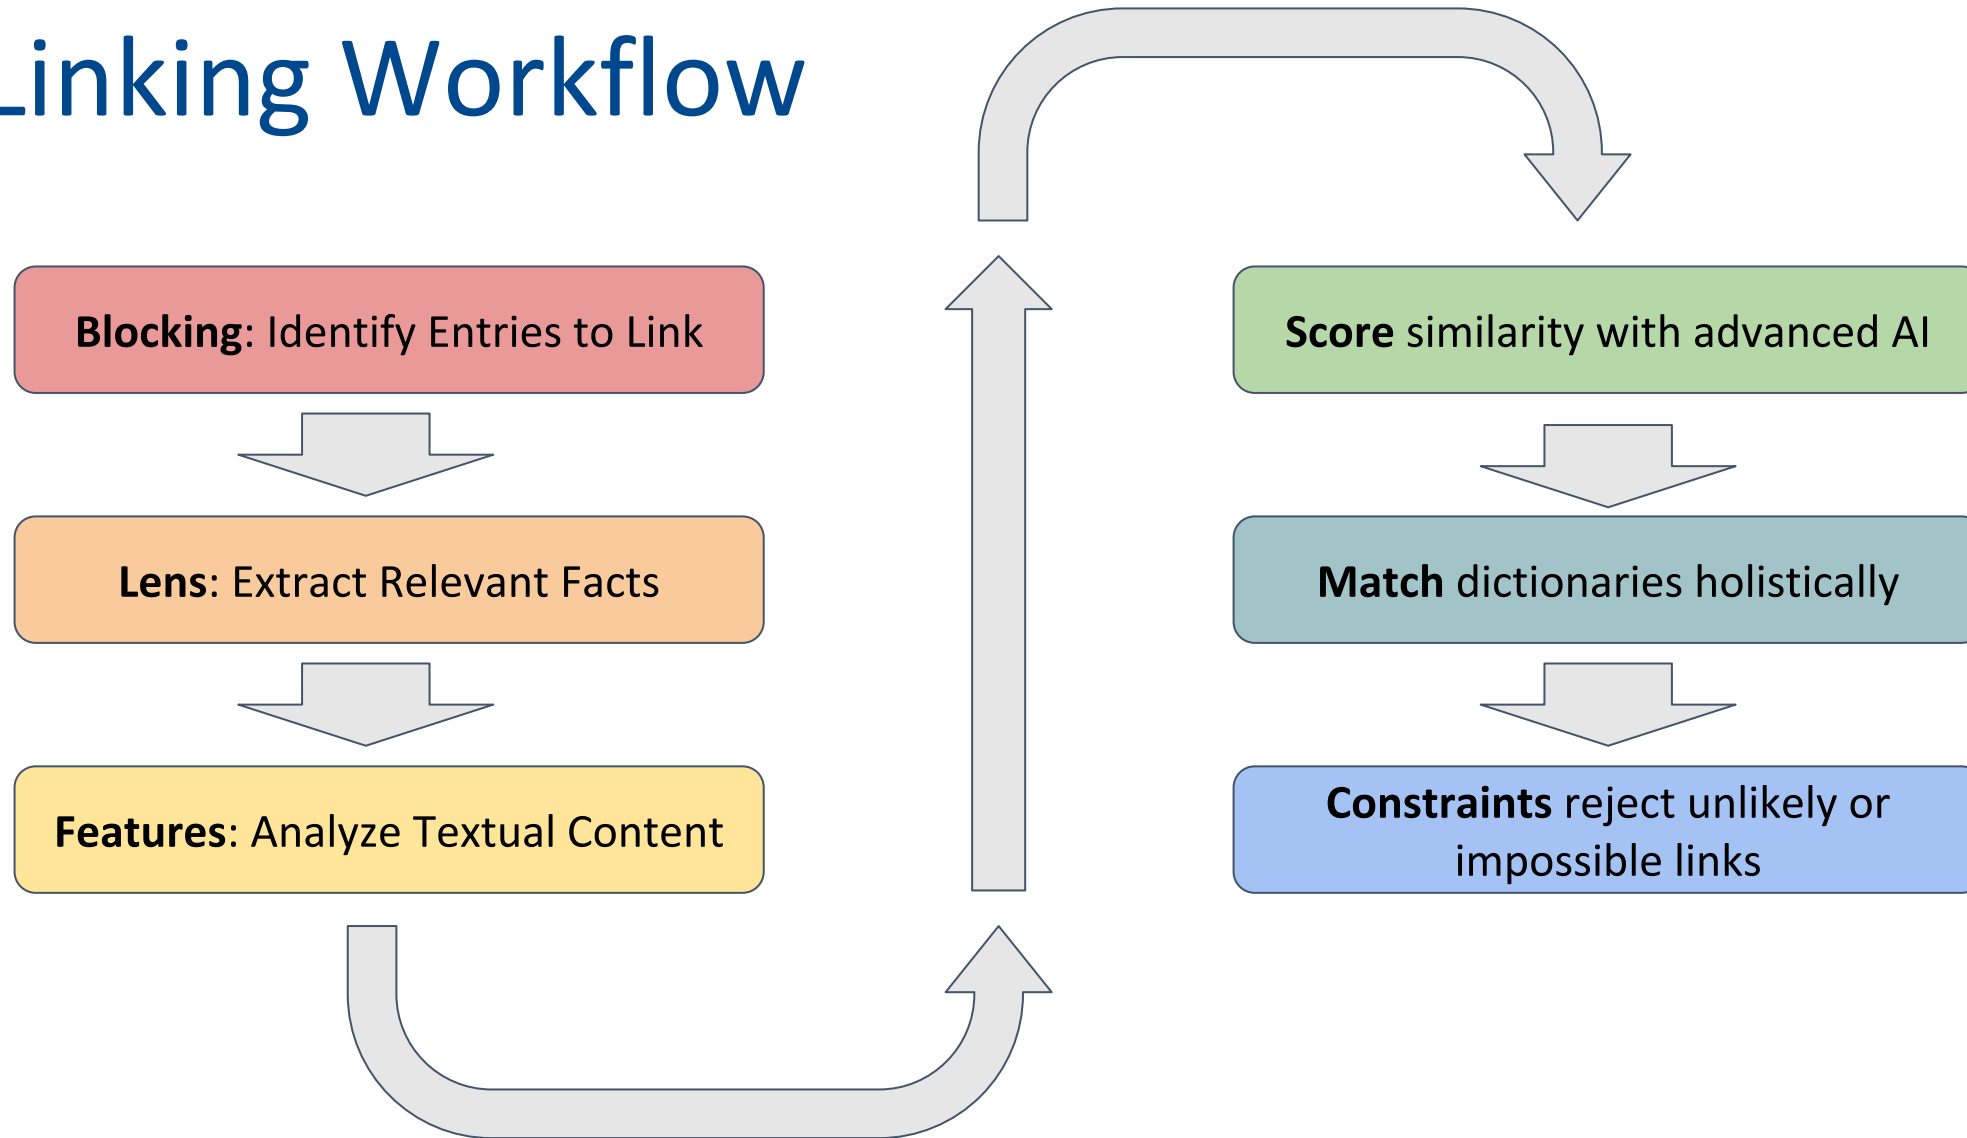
Linking Workflow

Blocking: Identify Entries to Link

Lens: Extract Relevant Facts

Features: Analyze Textual Content

Score similarity with advanced AI

Match dictionaries holistically

Constraints reject unlikely or impossible links